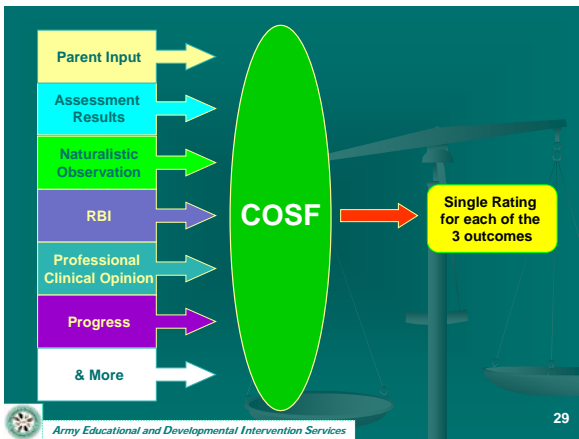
Parent Input

Assessment Results

Naturalistic Observation

RBI

Professional Clinical Opinion

Progress

& More

COSF

Single Rating for each of the 3 outcomes

Army Educational and Developmental Intervention Services

29